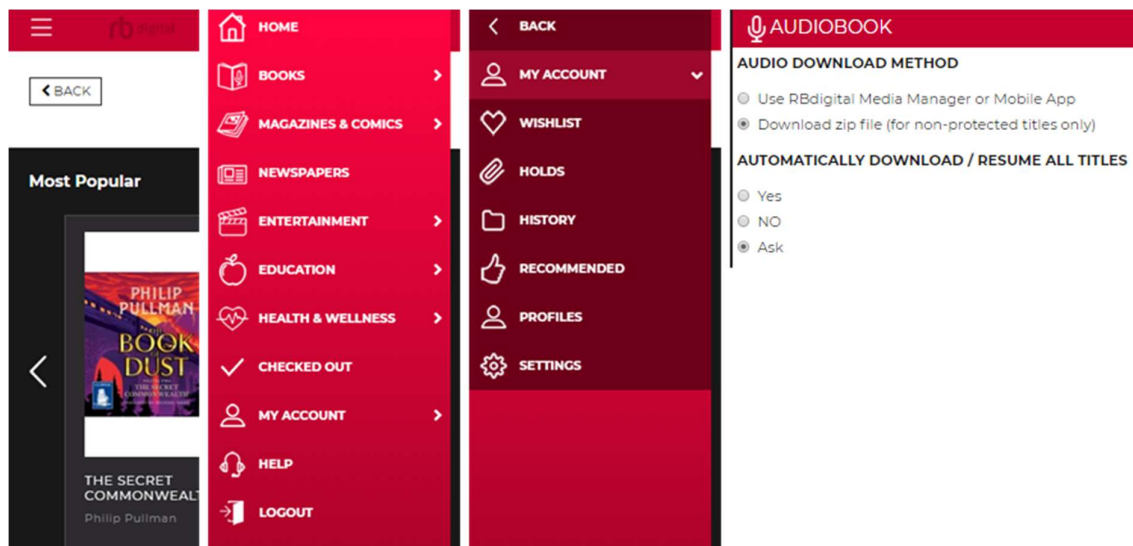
rb

BACK

Most Popular

PHILIP PULLMAN
BOOK OF DUST
THE SECRET COMMONWEALTH

THE SECRET COMMONWEALT
Philip Pullman

HOME
BOOKS
MAGAZINES & COMICS
NEWSPAPERS
ENTERTAINMENT
EDUCATION
HEALTH & WELLNESS
CHECKED OUT
MY ACCOUNT
HELP
LOGOUT

BACK
MY ACCOUNT
WISHLIST
HOLDS
HISTORY
RECOMMENDED
PROFILES
SETTINGS

AUDIOBOOK
AUDIO DOWNLOAD METHOD
Use RBdigital Media Manager or Mobile App
Download zip file (for non-protected titles only)
AUTOMATICALLY DOWNLOAD / RESUME ALL TITLES
Yes
NO
Ask